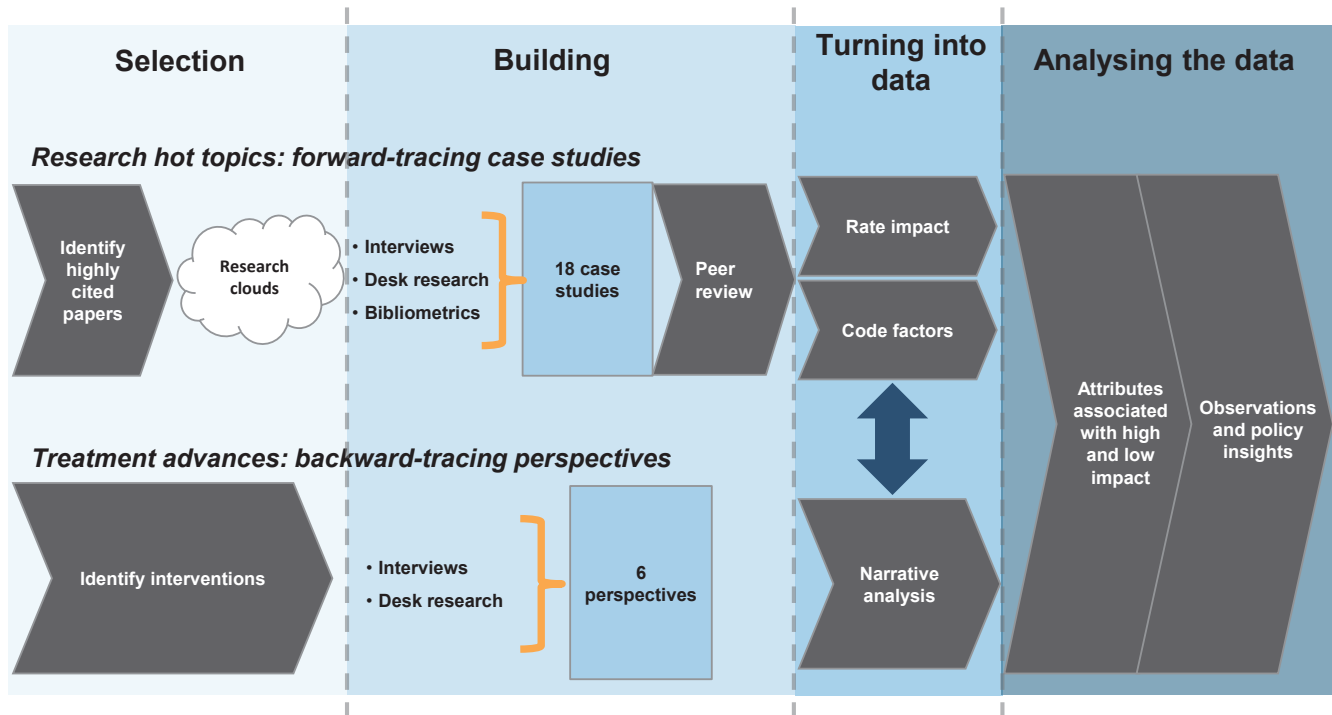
Selection

Building

Turning into data

Analysing the data

Research hot topics: forward-tracing case studies

Identify highly cited papers

Research clouds

• Interviews
• Desk research
• Bibliometrics

18 case studies

Peer review

Rate impact

Code factors

Attributes associated with high and low impact

Observations and policy insights

Treatment advances: backward-tracing perspectives

Identify interventions

• Interviews
• Desk research

6 perspectives

Narrative analysis